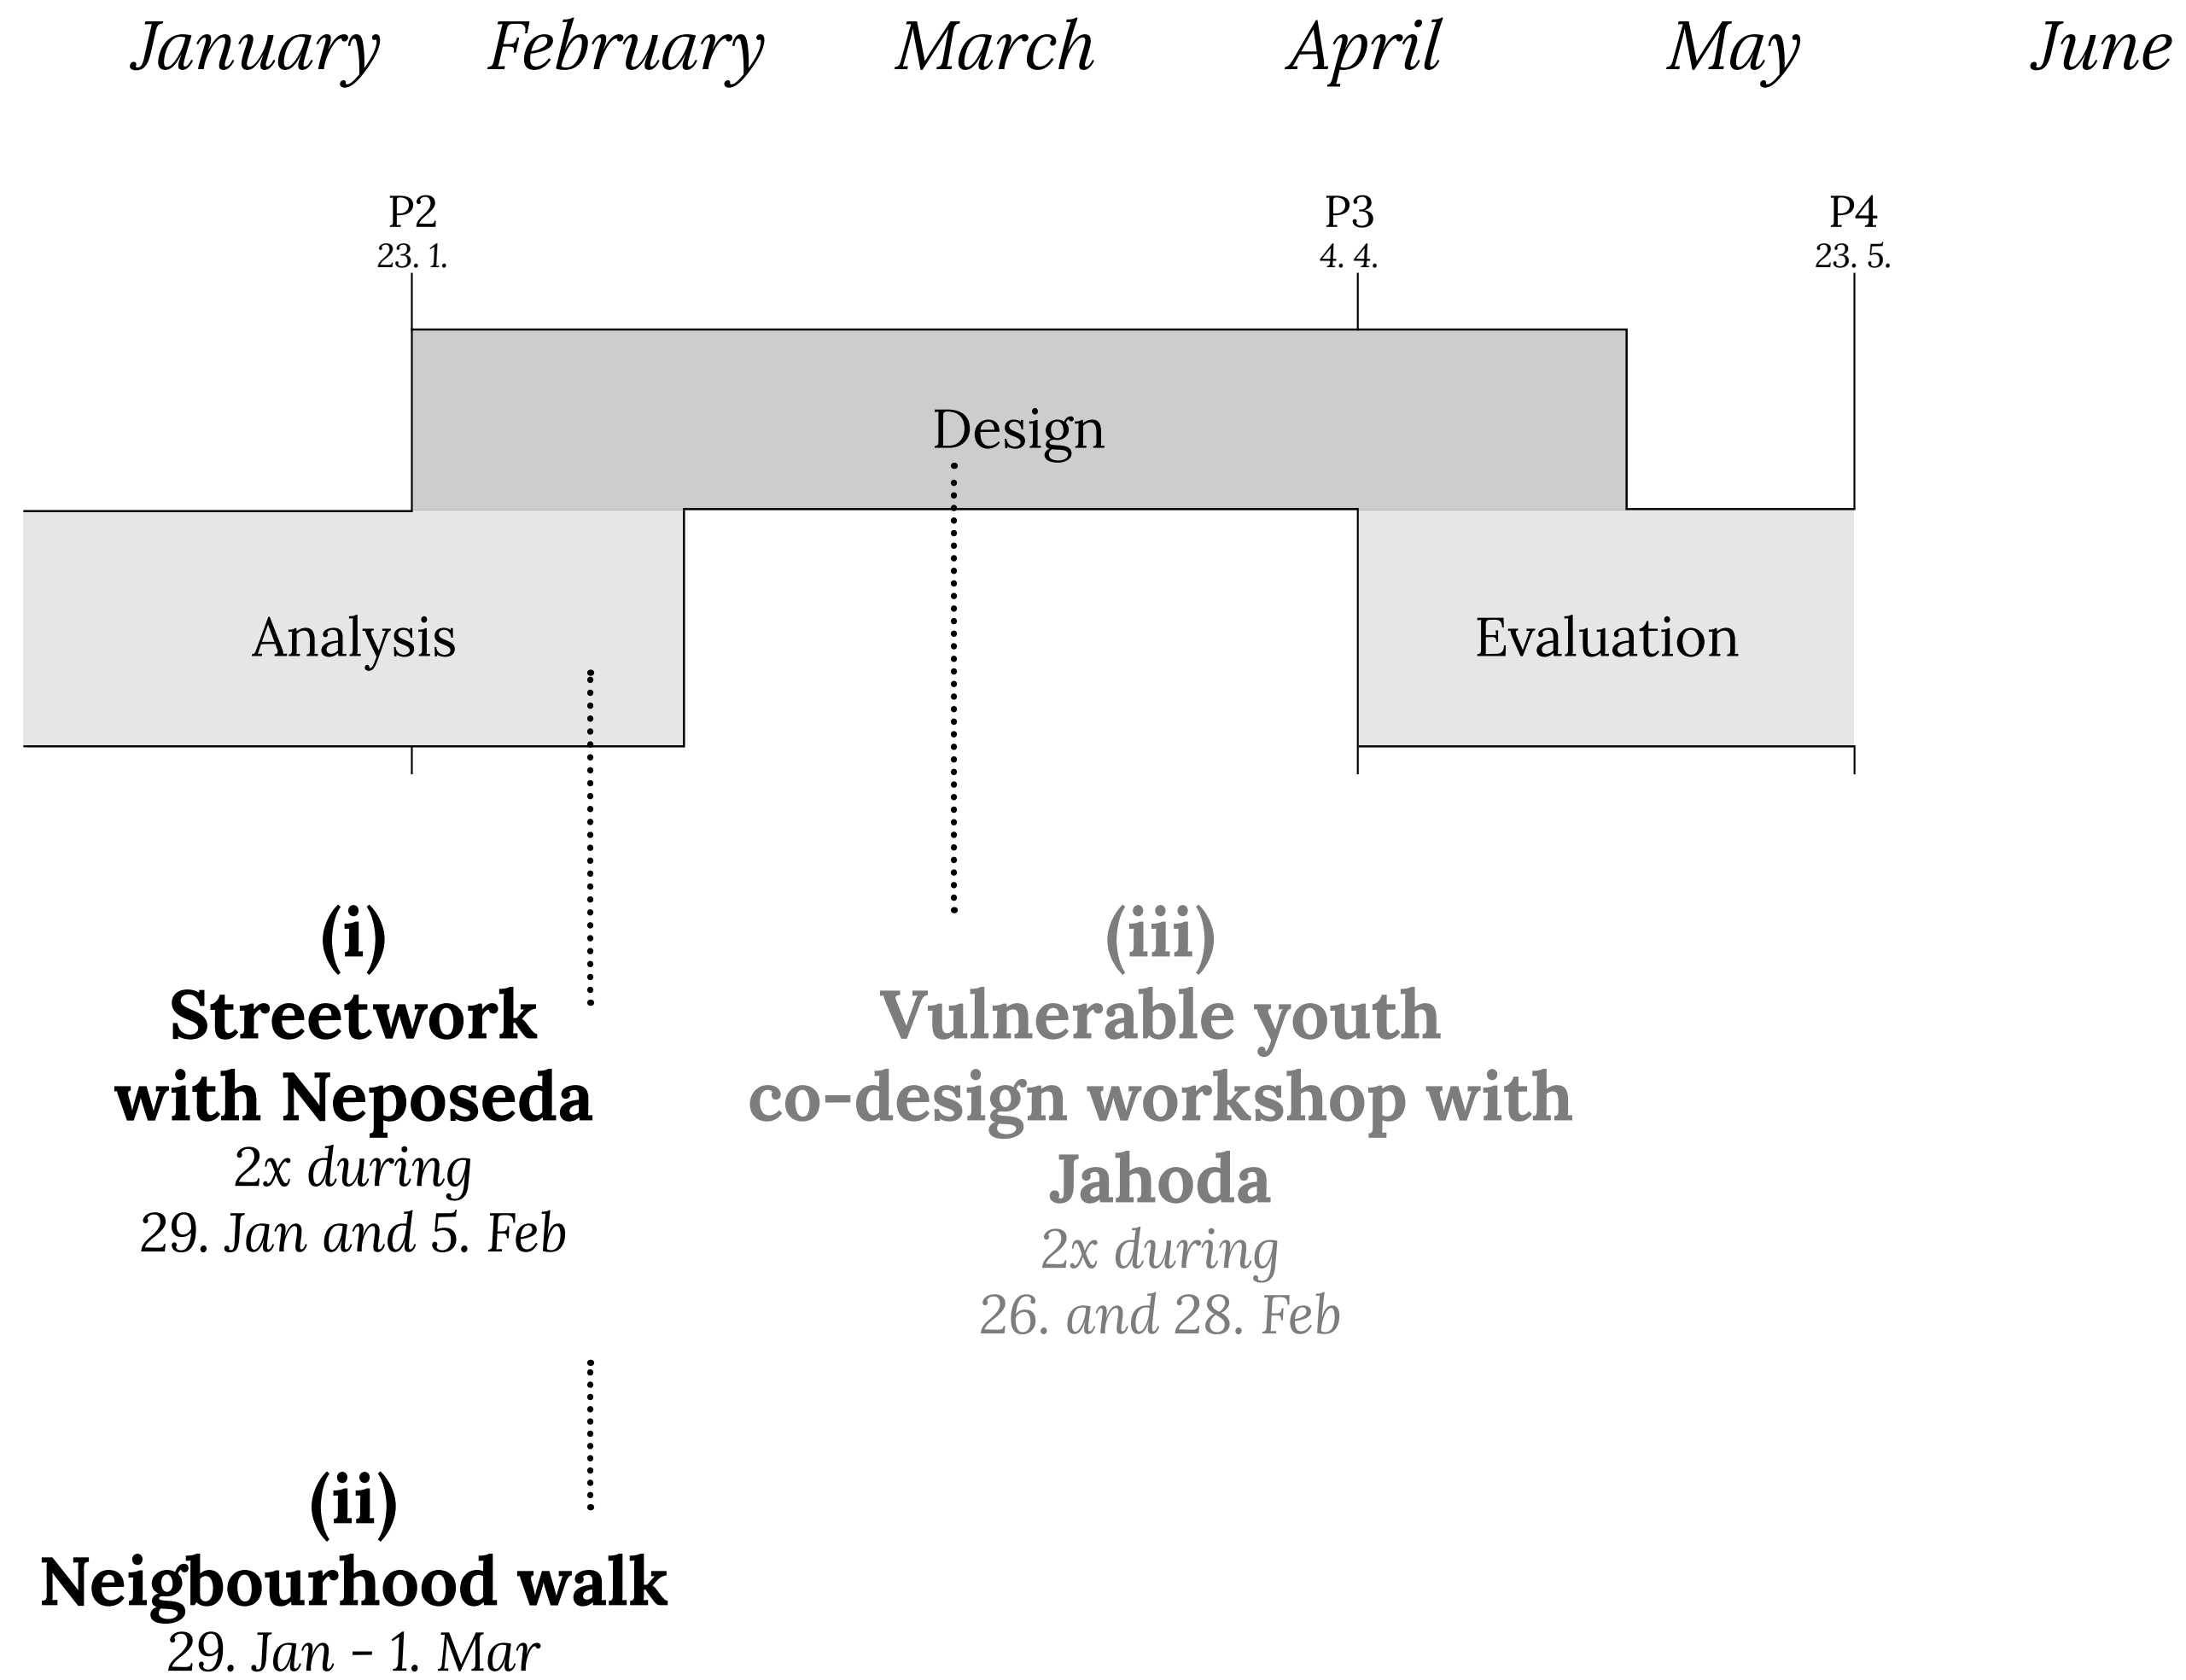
January February March April May June

P2
23. 1.

P3
4. 4.

P4
23. 5.

Design

Analysis

Evaluation

(i)
Streetwork with Neposeda
2x during
29. Jan and 5. Feb

(iii)
Vulnerable youth co-design workshop with Jahoda
2x during
26. and 28. Feb

(ii)
Neigbourhood walk
29. Jan – 1. Mar